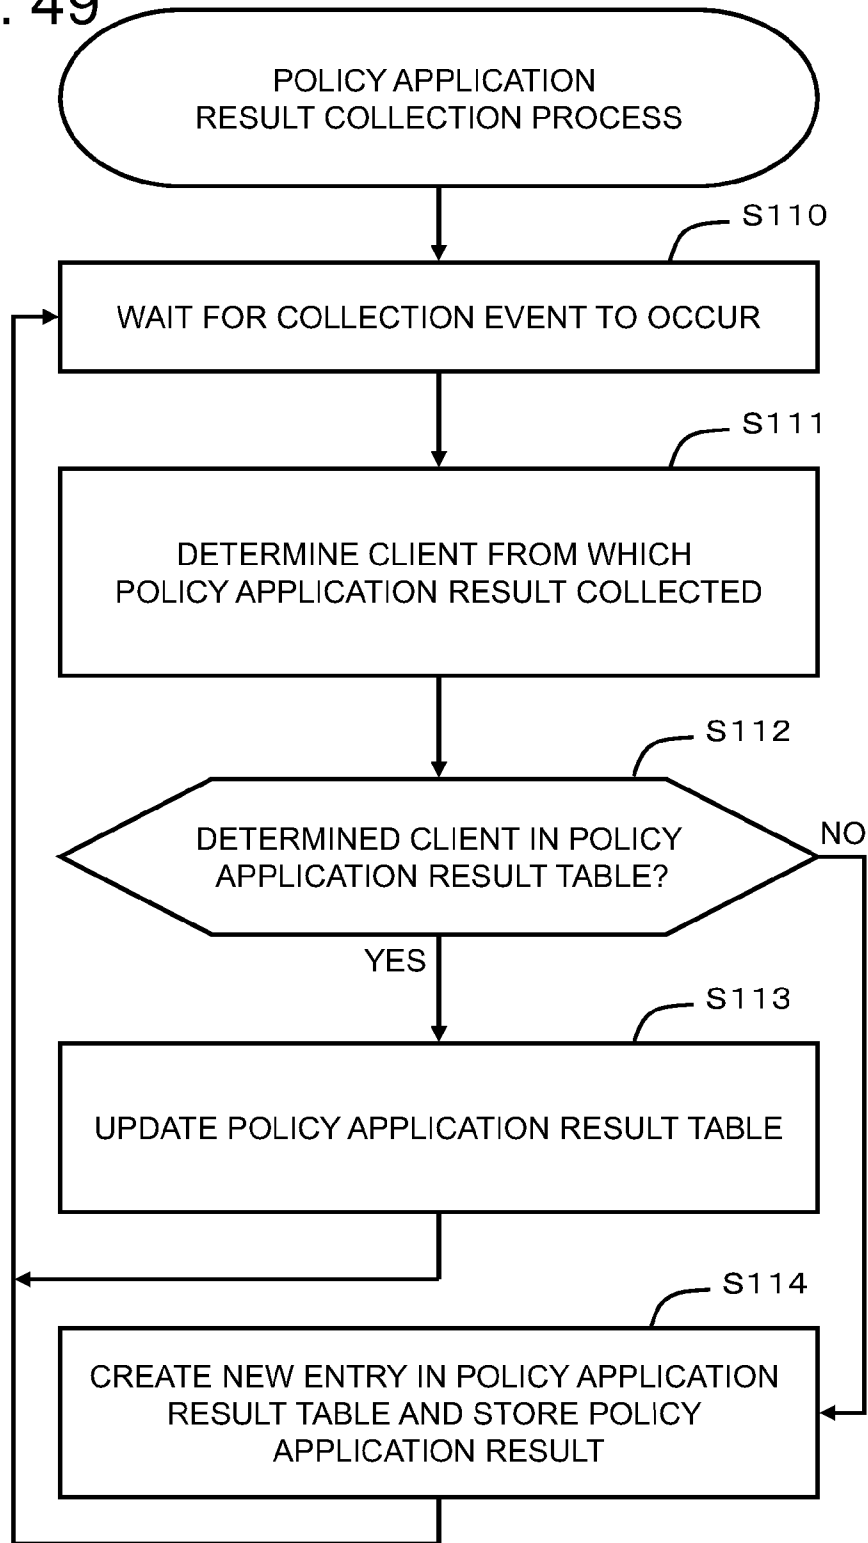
. 49

POLICY APPLICATION RESULT COLLECTION PROCESS

S110

WAIT FOR COLLECTION EVENT TO OCCUR

S111

DETERMINE CLIENT FROM WHICH POLICY APPLICATION RESULT COLLECTED

S112

DETERMINED CLIENT IN POLICY APPLICATION RESULT TABLE?

NO

YES

S113

UPDATE POLICY APPLICATION RESULT TABLE

S114

CREATE NEW ENTRY IN POLICY APPLICATION RESULT TABLE AND STORE POLICY APPLICATION RESULT